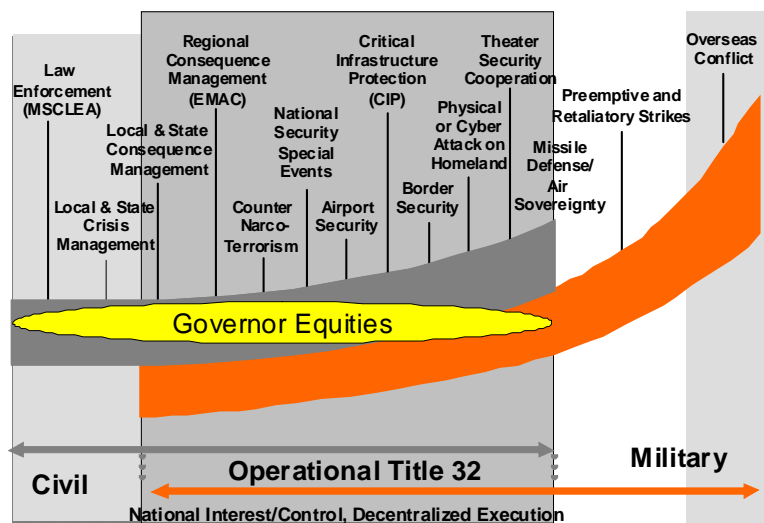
Law Enforcement (MSCLEA)

Local & State Crisis Management

Local & State Consequence Management

Regional Consequence Management (EMAC)

Counter Narco-Terrorism

National Security Special Events

Airport Security

Critical Infrastructure Protection (CIP)

Border Security

Physical or Cyber Attack on Homeland

Theater Security Cooperation

Missile Defense/ Air Sovereignty

Preemptive and Retaliatory Strikes

Overseas Conflict

Governor Equities

Civil

Operational Title 32

Military

National Interest/Control, Decentralized Execution